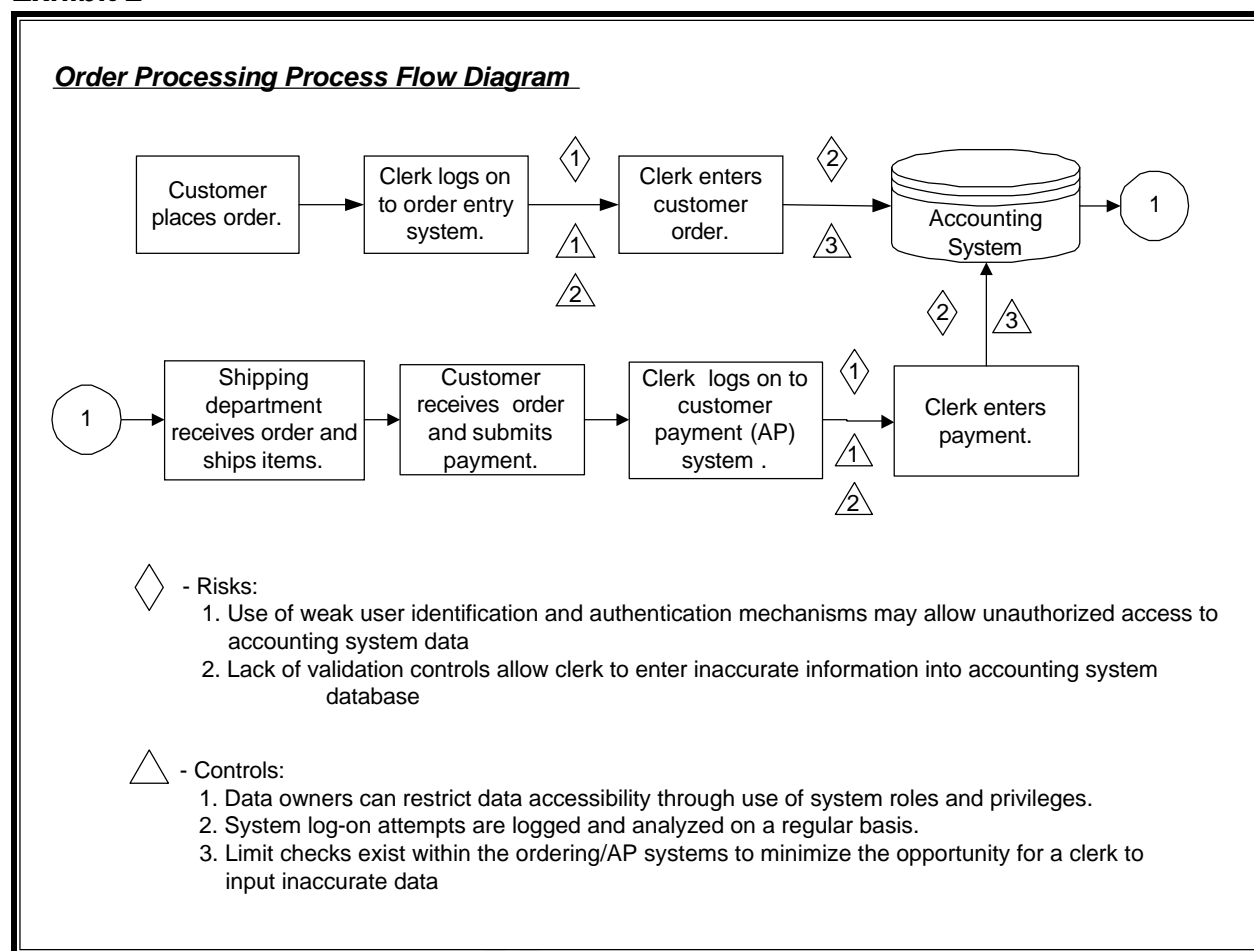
Exhibit 2

Order Processing Process Flow Diagram

Customer places order.

Clerk logs on to order entry system.

1

1

2

Clerk enters customer order.

2

3

Accounting System

1

2

3

1

Shipping department receives order and ships items.

Customer receives order and submits payment.

Clerk logs on to customer payment (AP) system .

1

1

2

Clerk enters payment.

- Risks:
1. Use of weak user identification and authentication mechanisms may allow unauthorized access to accounting system data
2. Lack of validation controls allow clerk to enter inaccurate information into accounting system database

- Controls:
1. Data owners can restrict data accessibility through use of system roles and privileges.
2. System log-on attempts are logged and analyzed on a regular basis.
3. Limit checks exist within the ordering/AP systems to minimize the opportunity for a clerk to input inaccurate data